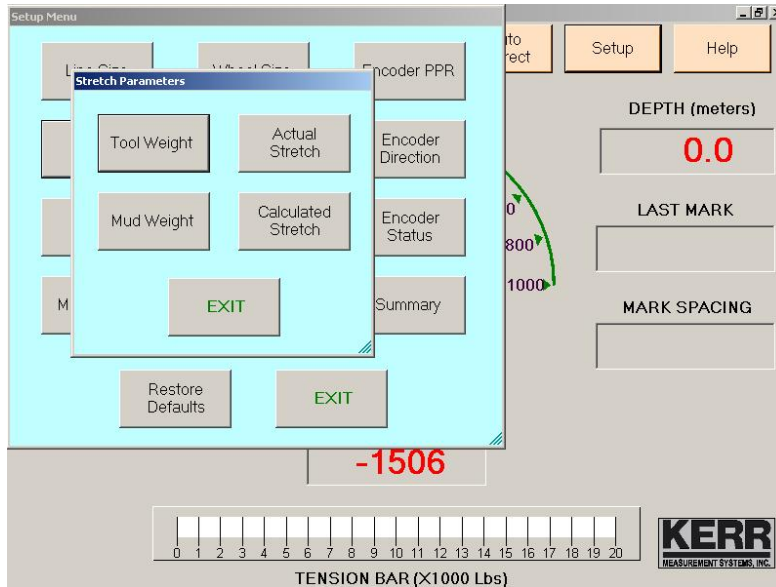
Setup Menu

Line Size

Wheel Size

Encoder PPR

Stretch Parameters

Tool Weight

Actual Stretch

Mud Weight

Calculated Stretch

EXIT

Encoder Direction

Encoder Status

M

Summary

Restore Defaults

EXIT

uto rect

Setup

Help

DEPTH (meters)

0.0

LAST MARK

MARK SPACING

0

800

1000

-1506

0 1 2 3 4 5 6 7 8 9 10 11 12 13 14 15 16 17 18 19 20

TENSION BAR (X1000 Lbs)

KERR
MEASUREMENT SYSTEMS, INC.